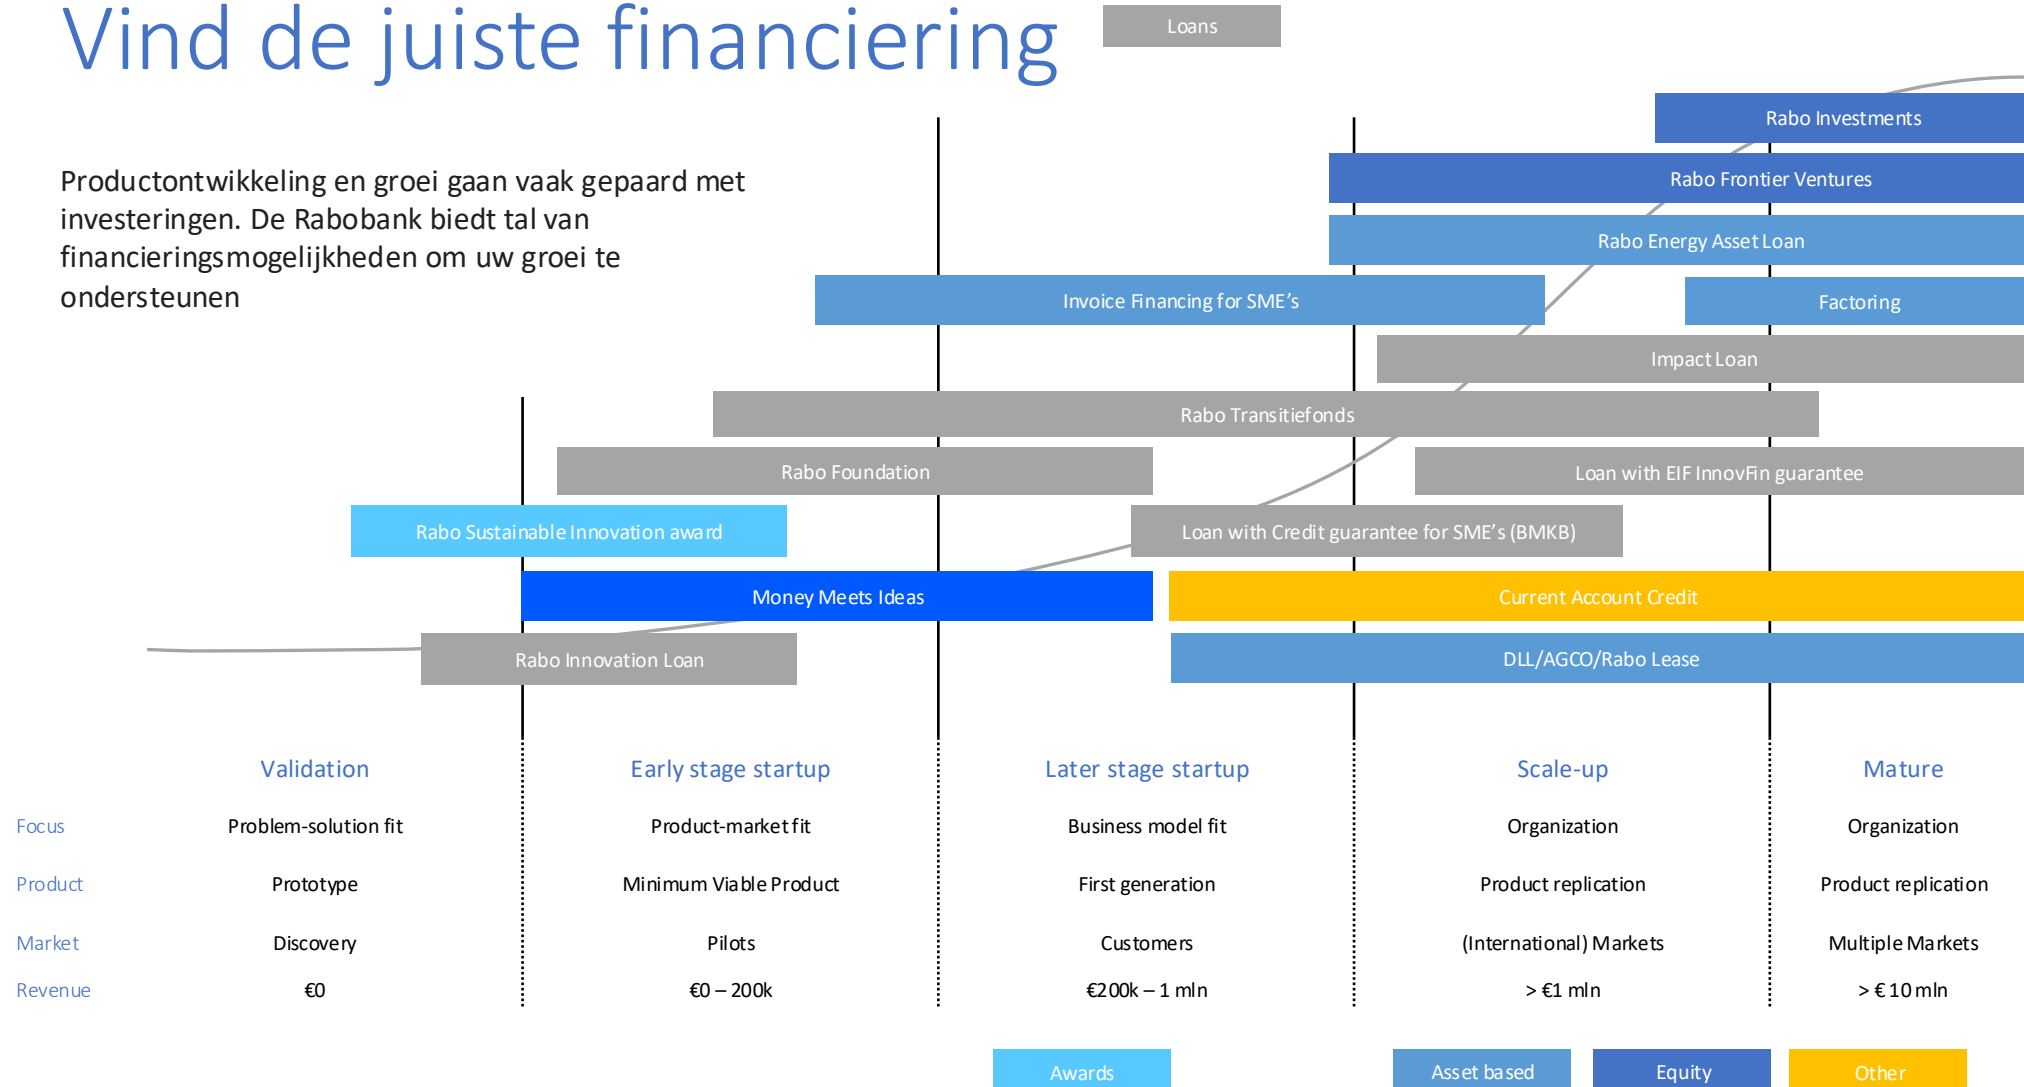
Vind de juiste financiering

Loans

Productontwikkeling en groei gaan vaak gepaard met investeringen. De Rabobank biedt tal van financieringsmogelijkheden om uw groei te ondersteunen

Rabo Investments

Rabo Frontier Ventures

Rabo Energy Asset Loan

Invoice Financing for SME's

Factoring

Impact Loan

Rabo Transitiefonds

Rabo Foundation

Loan with EIF InnovFin guarantee

Rabo Sustainable Innovation award

Loan with Credit guarantee for SME's (BMKB)

Money Meets Ideas

Current Account Credit

Rabo Innovation Loan

DLL/AGCO/Rabo Lease

| | Validation | Early stage startup | Later stage startup | Scale-up | Mature |
|---|---|---|---|---|---|
| Focus | Problem-solution fit | Product-market fit | Business model fit | Organization | Organization |
| Product | Prototype | Minimum Viable Product | First generation | Product replication | Product replication |
| Market | Discovery | Pilots | Customers | (International) Markets | Multiple Markets |
| Revenue | €0 | €0 – 200k | €200k – 1 mln | > €1 mln | > € 10 mln |

Awards

Asset based

Equity

Other